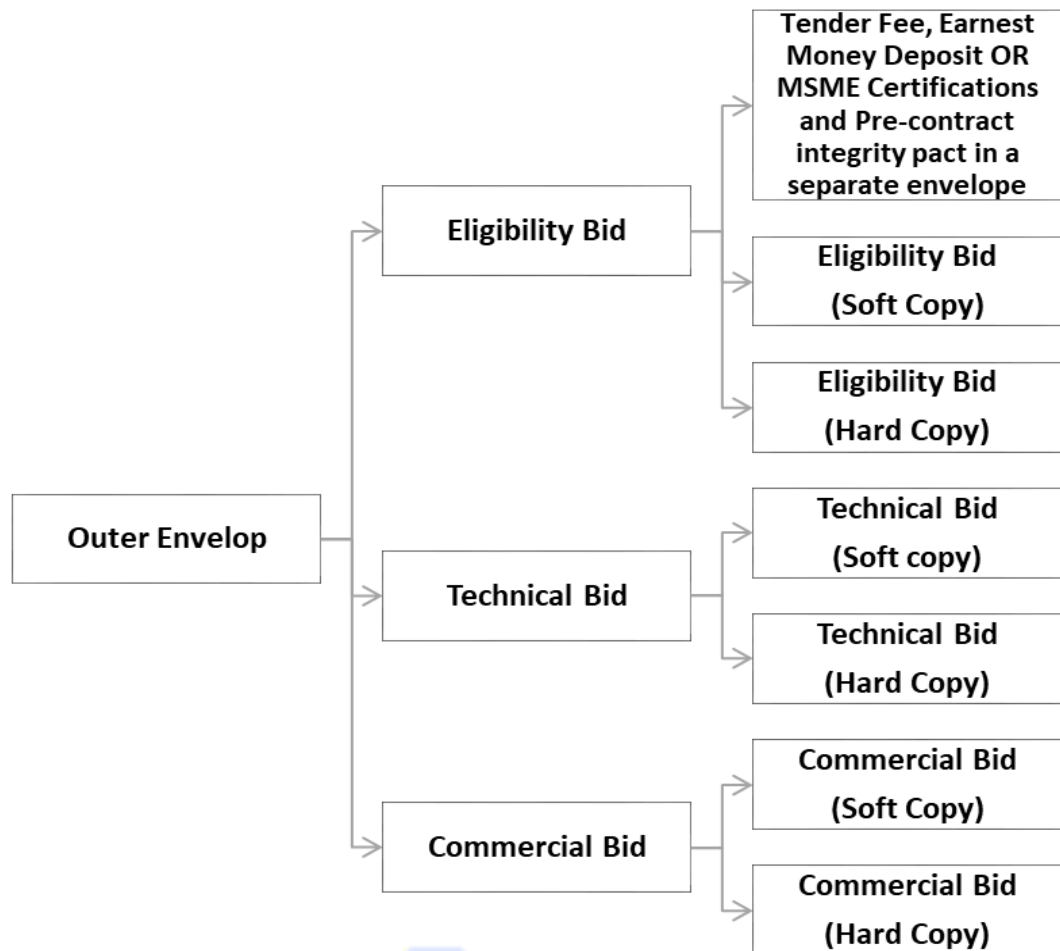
Outer Envelop

Eligibility Bid

Tender Fee, Earnest Money Deposit OR MSME Certifications and Pre-contract integrity pact in a separate envelope

Eligibility Bid
(Soft Copy)

Eligibility Bid
(Hard Copy)

Technical Bid

Technical Bid
(Soft copy)

Technical Bid
(Hard Copy)

Commercial Bid

Commercial Bid
(Soft Copy)

Commercial Bid
(Hard Copy)